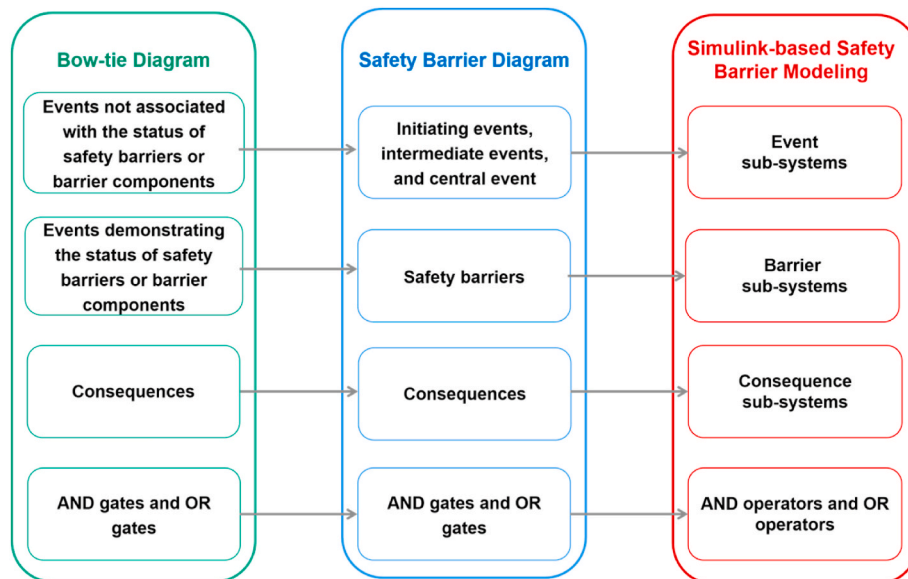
Bow-tie Diagram

Events not associated with the status of safety barriers or barrier components

Events demonstrating the status of safety barriers or barrier components

Consequences

AND gates and OR gates

Safety Barrier Diagram

Initiating events, intermediate events, and central event

Safety barriers

Consequences

AND gates and OR gates

Simulink-based Safety Barrier Modeling

Event sub-systems

Barrier sub-systems

Consequence sub-systems

AND operators and OR operators